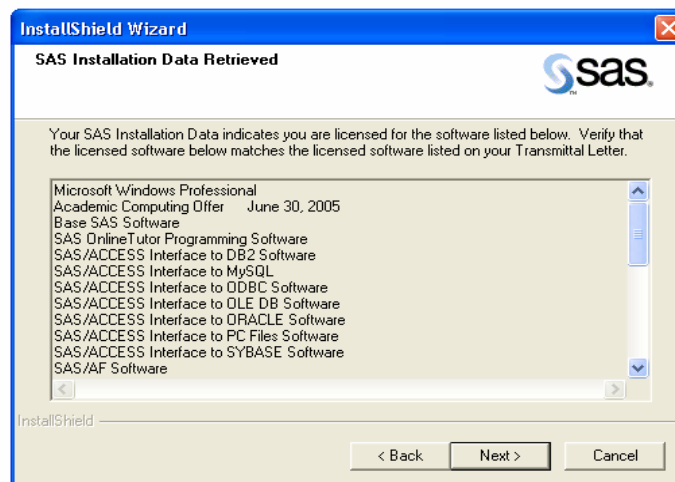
InstallShield Wizard

SAS Installation Data Retrieved

sas.

Your SAS Installation Data indicates you are licensed for the software listed below. Verify that the licensed software below matches the licensed software listed on your Transmittal Letter.

Microsoft Windows Professional
Academic Computing Offer June 30, 2005
Base SAS Software
SAS OnlineTutor Programming Software
SAS/ACCESS Interface to DB2 Software
SAS/ACCESS Interface to MySQL
SAS/ACCESS Interface to ODBC Software
SAS/ACCESS Interface to OLE DB Software
SAS/ACCESS Interface to ORACLE Software
SAS/ACCESS Interface to PC Files Software
SAS/ACCESS Interface to SYBASE Software
SAS/AF Software

InstallShield

< Back Next > Cancel